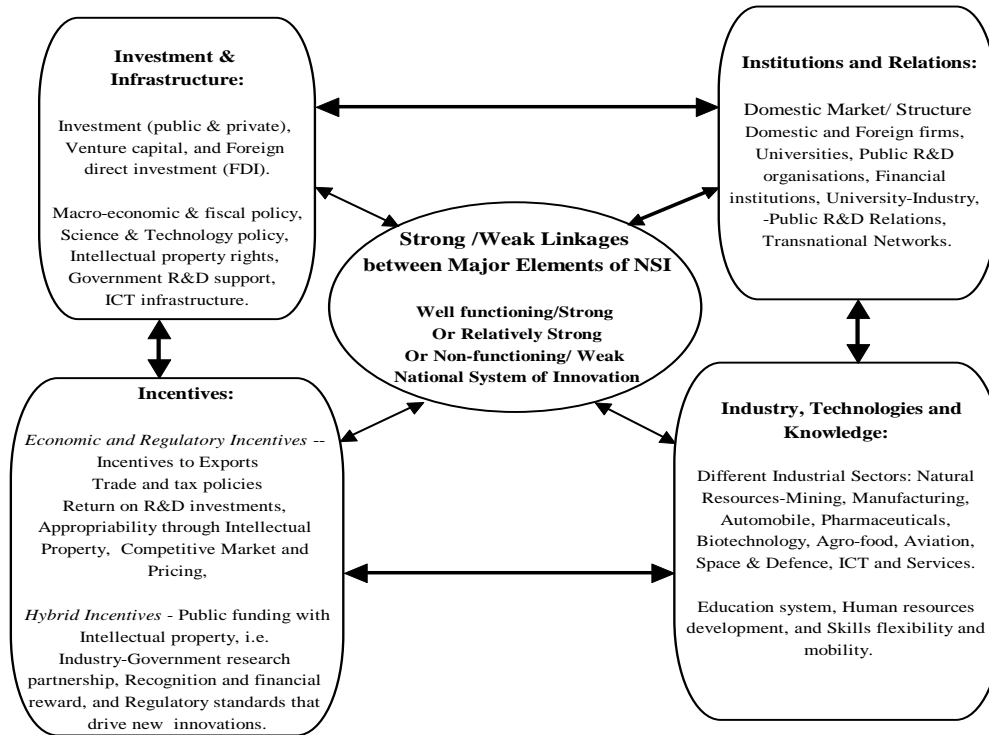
Investment & Infrastructure:

Investment (public & private), Venture capital, and Foreign direct investment (FDI).

Macro-economic & fiscal policy, Science & Technology policy, Intellectual property rights, Government R&D support, ICT infrastructure.

Institutions and Relations:

Domestic Market/ Structure
Domestic and Foreign firms, Universities, Public R&D organisations, Financial institutions, University-Industry, -Public R&D Relations, Transnational Networks.

Strong /Weak Linkages between Major Elements of NSI

Well functioning/Strong
Or Relatively Strong
Or Non-functioning/ Weak
National System of Innovation

Incentives:

Economic and Regulatory Incentives --
Incentives to Exports
Trade and tax policies
Return on R&D investments, Appropriability through Intellectual Property, Competitive Market and Pricing,

Hybrid Incentives - Public funding with Intellectual property, i.e. Industry-Government research partnership, Recognition and financial reward, and Regulatory standards that drive new innovations.

Industry, Technologies and Knowledge:

Different Industrial Sectors: Natural Resources-Mining, Manufacturing, Automobile, Pharmaceuticals, Biotechnology, Agro-food, Aviation, Space & Defence, ICT and Services.

Education system, Human resources development, and Skills flexibility and mobility.